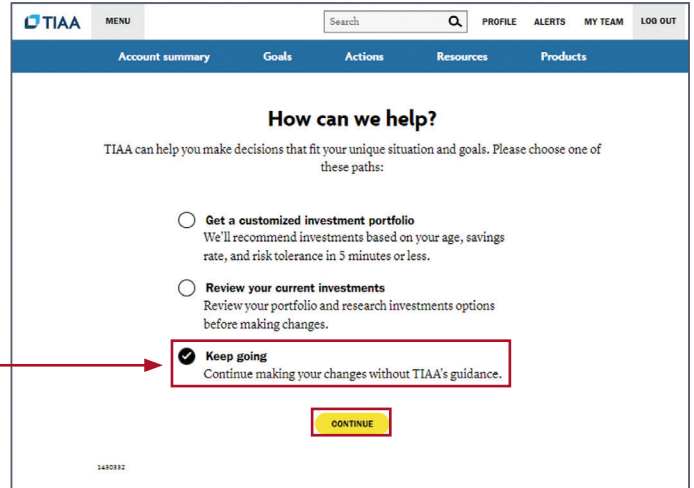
TIAA
MENU
Search
PROFILE ALERTS MY TEAM LOG OUT
Account summary Goals Actions Resources Products

How can we help?

TIAA can help you make decisions that fit your unique situation and goals. Please choose one of these paths:

Get a customized investment portfolio
We'll recommend investments based on your age, savings rate, and risk tolerance in 5 minutes or less.

Review your current investments
Review your portfolio and research investments options before making changes.

Keep going
Continue making your changes without TIAA's guidance.

CONTINUE

1480332